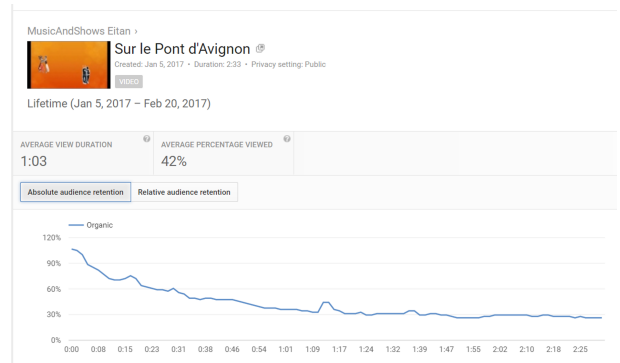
MusicAndShows Eitan ›

Sur le Pont d'Avignon

Created: Jan 5, 2017 • Duration: 2:33 • Privacy setting: Public

VIDEO

Lifetime (Jan 5, 2017 – Feb 20, 2017)

AVERAGE VIEW DURATION
1:03

AVERAGE PERCENTAGE VIEWED
42%

Absolute audience retention | Relative audience retention

Organic

120%
90%
60%
30%
0%

0:00 0:08 0:15 0:23 0:31 0:38 0:46 0:54 1:01 1:09 1:17 1:24 1:32 1:39 1:47 1:55 2:02 2:10 2:18 2:25